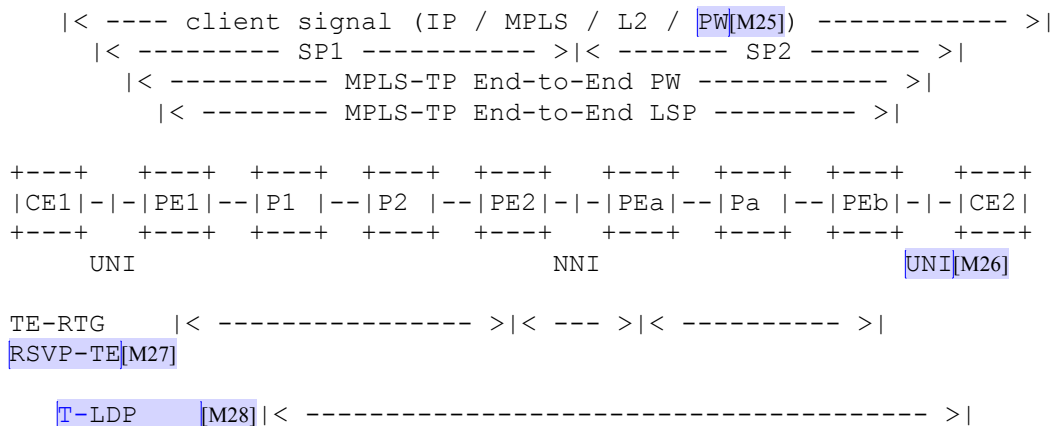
|< ---- client signal (IP / MPLS / L2 / PW[M25]) ------------ >|
|< --------- SP1 ----------- >|< ------- SP2 ------- >|
|< ---------- MPLS-TP End-to-End PW ------------ >|
|< -------- MPLS-TP End-to-End LSP --------- >|

+---+ +---+ +---+ +---+ +---+ +---+ +---+ +---+ +---+
|CE1|-|-|PE1|--|P1 |--|P2 |--|PE2|-|-|PEa|--|Pa |--|PEb|-|-|CE2|
+---+ +---+ +---+ +---+ +---+ +---+ +---+ +---+ +---+
UNI NNI UNI[M26]

TE-RTG |< ---------------- >|< --- >|< ---------- >|
RSVP-TE[M27]

T-LDP [M28]|< ---------------------------------------- >|